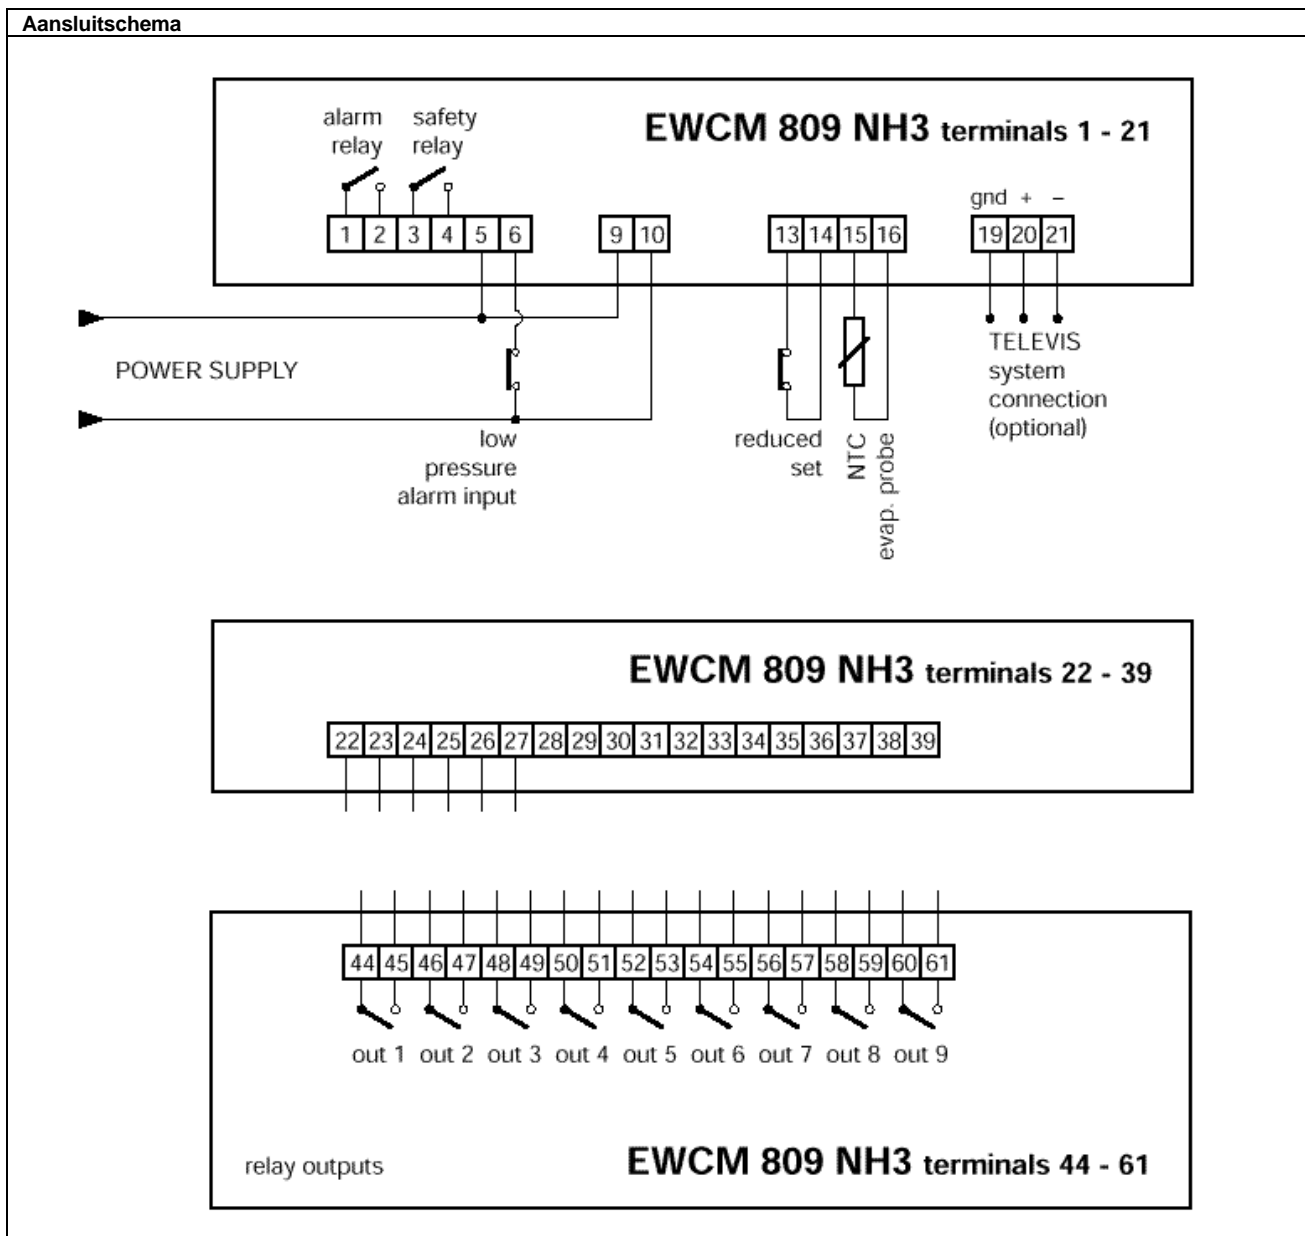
Aansluitschema

alarm relay
safety relay

EWCM 809 NH3 terminals 1 - 21

1 2 3 4 5 6 9 10 13 14 15 16

gnd + –

19 20 21

POWER SUPPLY

low pressure alarm input

reduced set

NTC evap. probe

TELEVIS system connection (optional)

EWCM 809 NH3 terminals 22 - 39

22 23 24 25 26 27 28 29 30 31 32 33 34 35 36 37 38 39

44 45 46 47 48 49 50 51 52 53 54 55 56 57 58 59 60 61

out 1 out 2 out 3 out 4 out 5 out 6 out 7 out 8 out 9

relay outputs

EWCM 809 NH3 terminals 44 - 61